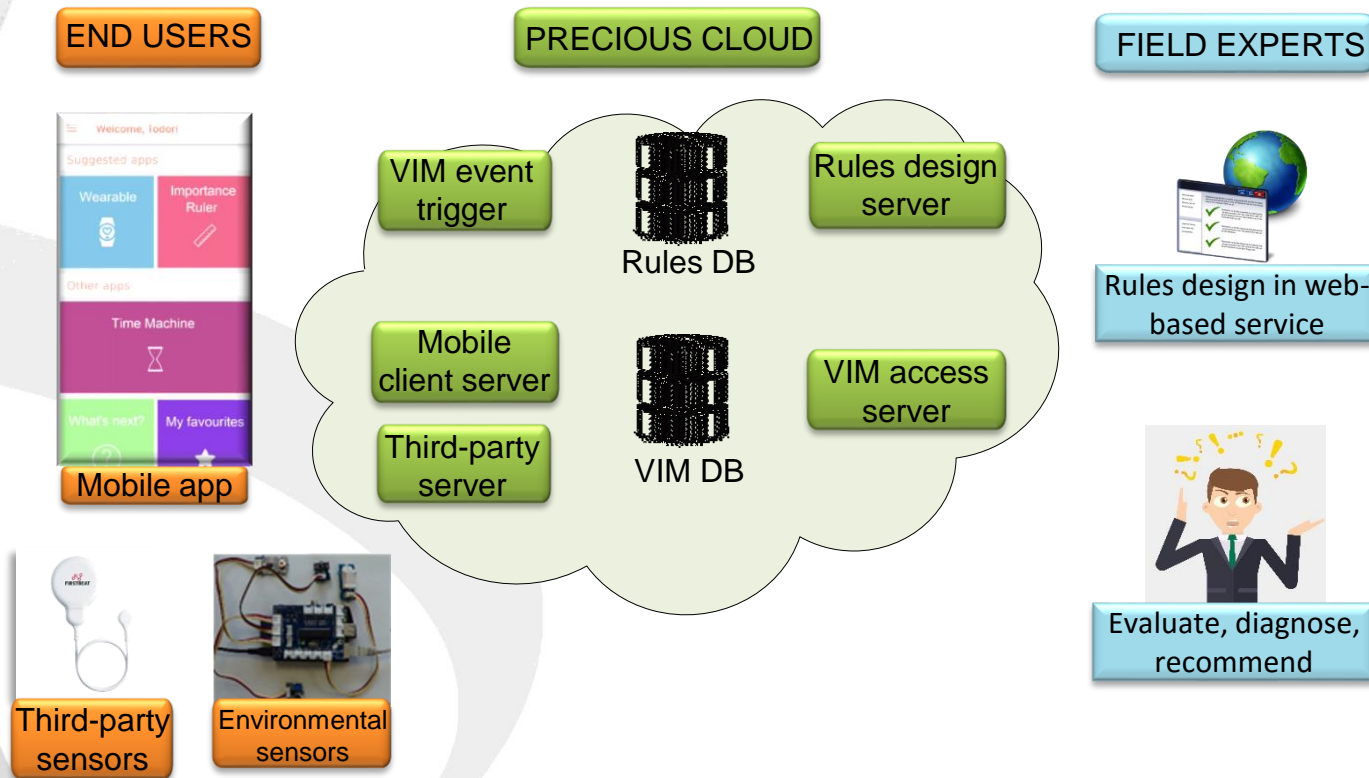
END USERS

PRECIOUS CLOUD

FIELD EXPERTS

Welcome, Todor!

Suggested apps

Wearable

Importance Ruler

Other apps

Time Machine

What's next?

My favourites

Mobile app

VIM event trigger

Rules DB

Rules design server

Mobile client server

Third-party server

VIM DB

VIM access server

Rules design in web-based service

Evaluate, diagnose, recommend

FIRSTBEAT

Third-party sensors

Environmental sensors